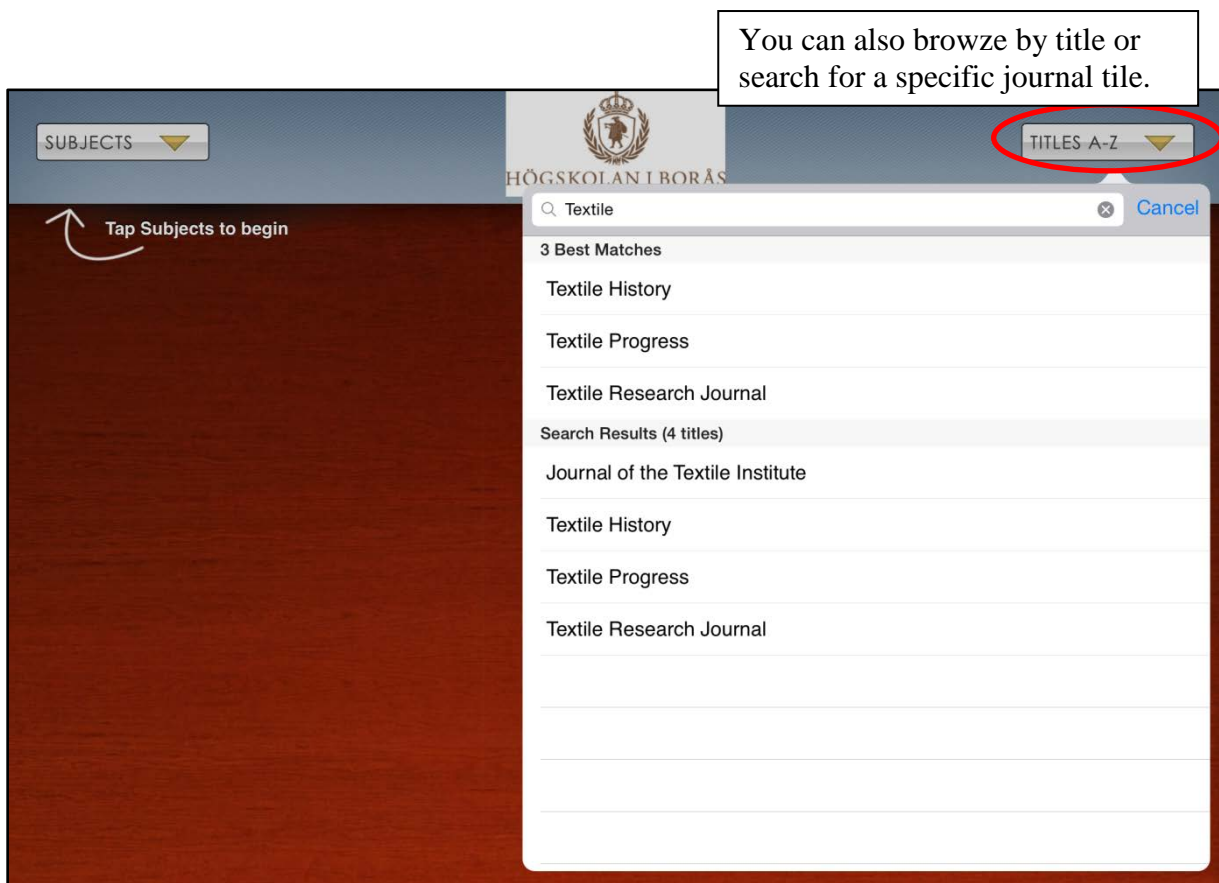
You can also browze by title or search for a specific journal tile.

SUBJECTS

HÖGSKOLAN I BORÅS

TITLES A-Z

Tap Subjects to begin

Textile

Cancel

3 Best Matches

Textile History

Textile Progress

Textile Research Journal

Search Results (4 titles)

Journal of the Textile Institute

Textile History

Textile Progress

Textile Research Journal